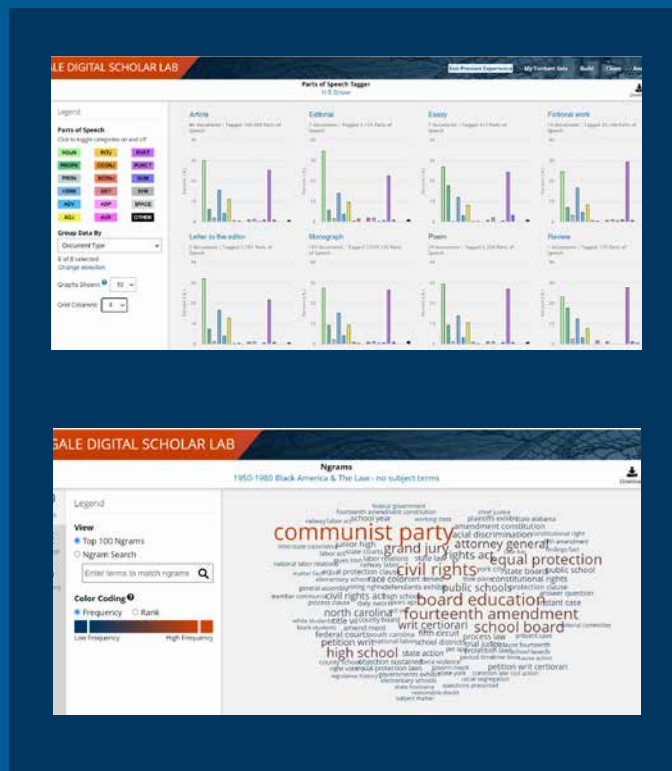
ALE DIGITAL SCHOLAR LAB

Exit Preview Experience   My Content Sets   Build   Clean   Ana

Parts of Speech Tagger
H E Screw

Legend

Parts of Speech
Click to toggle categories on and off

NOUN   INTJ   PART
PROPN   CCONJ   PUNCT
PRON   NONU   NUM
CONJ   DET   SYM
ADV   ADP   SPACE
ADJ   AUX   OTHER

Group Data By
Document Type

8 of 8 selected
Change selection

Graphs Shown 10
Grid Columns 4

Article
Editorial
Essay
Fictional work
Letter to the editor
Monograph
Poem
Review

ALE DIGITAL SCHOLAR LAB

Ngrams
1950-1980 Black America & The Law - no subject terms

Download

Legend

View
Top 100 Ngrams
Ngram Search

Enter terms to match ngrams

Color Coding
Frequency   Rank

Low Frequency   High Frequency

communist party
fourteenth amendment
board education
civil rights
equal protection
school board
grand jury
high school
attorney general
north carolina
writ certiorari
racial discrimination
public schools
rights act
federal court
petition writ
fifth circuit
process law
civil rights act
state action
supreme court
school district
due process
constitutional rights
federal government
school year
amendment constitution
race color
junior high
interstate commerce
national labor relations
equal protection clause
elementary school
public school
state board
petition writ certiorari